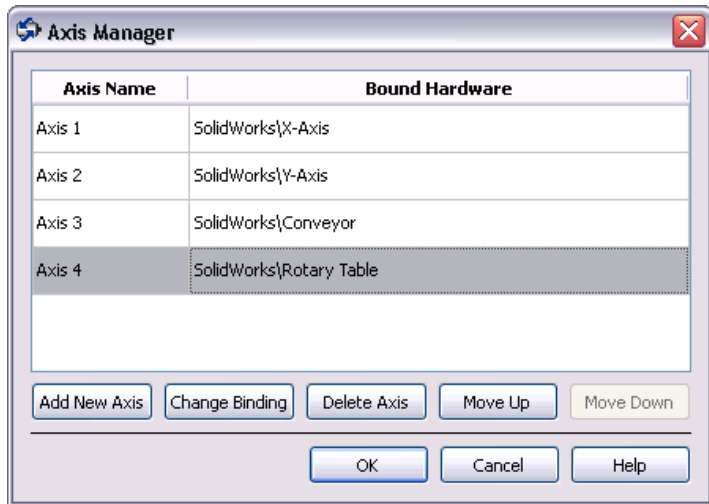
Axis Manager

| Axis Name | Bound Hardware |
|---|---|
| Axis 1 | SolidWorks\X-Axis |
| Axis 2 | SolidWorks\Y-Axis |
| Axis 3 | SolidWorks\Conveyor |
| Axis 4 | SolidWorks\Rotary Table |

Add New Axis Change Binding Delete Axis Move Up Move Down

OK Cancel Help